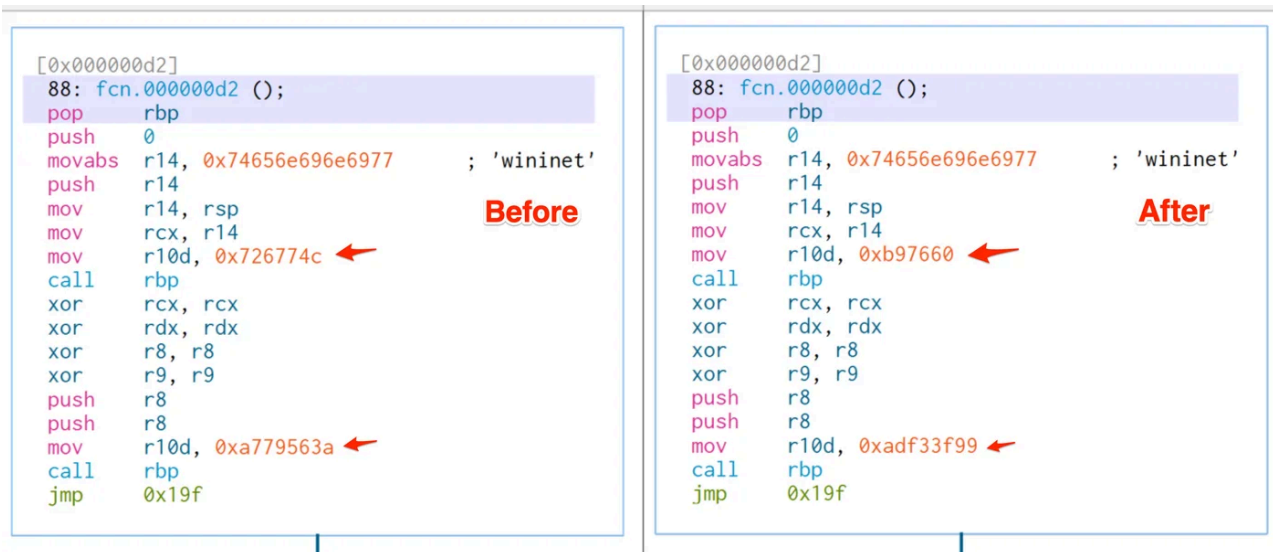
[0x000000d2]
88: fcn.000000d2 ();
pop rbp
push 0
movabs r14, 0x74656e696e6977 ; 'wininet'
push r14
mov r14, rsp
mov rcx, r14
mov r10d, 0x726774c
call rbp
xor rcx, rcx
xor rdx, rdx
xor r8, r8
xor r9, r9
push r8
push r8
mov r10d, 0xa779563a
call rbp
jmp 0x19f

Before

[0x000000d2]
88: fcn.000000d2 ();
pop rbp
push 0
movabs r14, 0x74656e696e6977 ; 'wininet'
push r14
mov r14, rsp
mov rcx, r14
mov r10d, 0xb97660
call rbp
xor rcx, rcx
xor rdx, rdx
xor r8, r8
xor r9, r9
push r8
push r8
mov r10d, 0xadf33f99
call rbp
jmp 0x19f

After